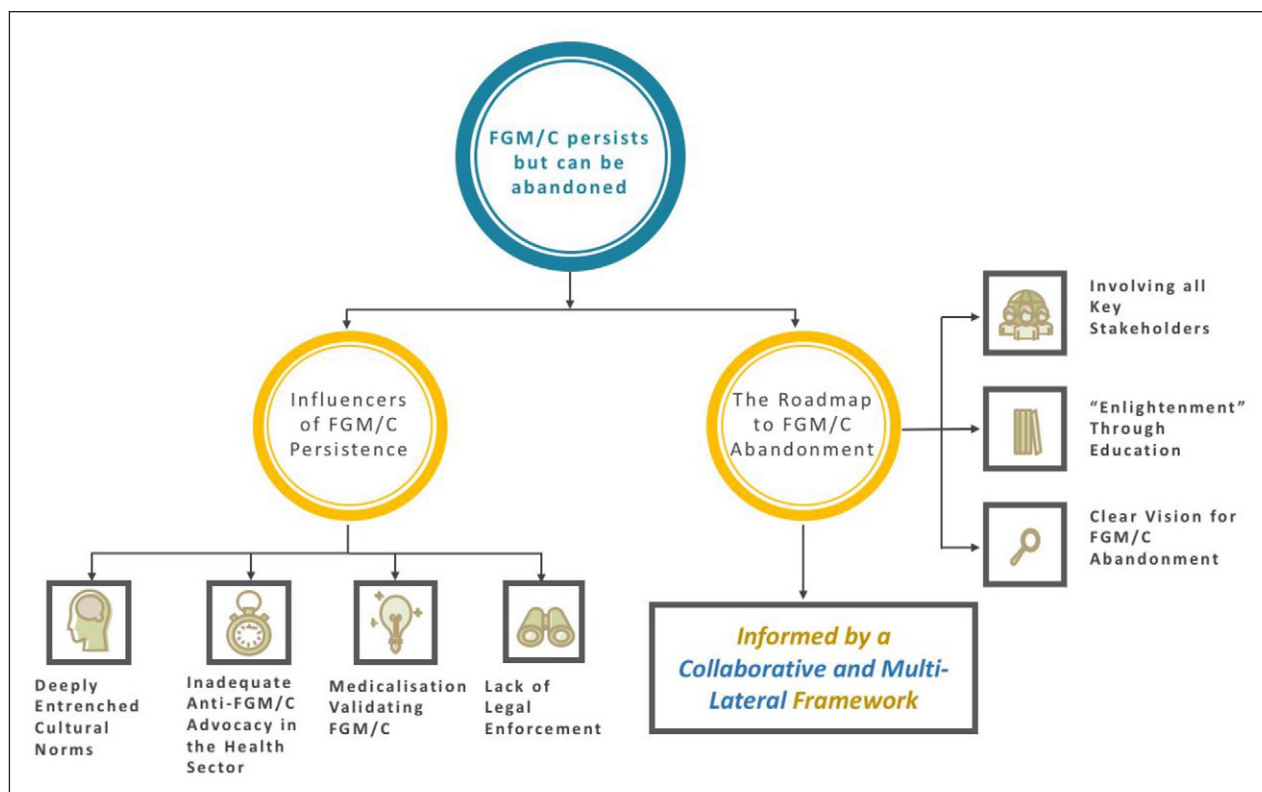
FGM/C persists but can be abandoned

Influencers of FGM/C Persistence

The Roadmap to FGM/C Abandonment

Involving all Key Stakeholders

"Enlightenment" Through Education

Clear Vision for FGM/C Abandonment

Deeply Entrenched Cultural Norms

Inadequate Anti-FGM/C Advocacy in the Health Sector

Medicalisation Validating FGM/C

Lack of Legal Enforcement

Informed by a Collaborative and Multi-Lateral Framework